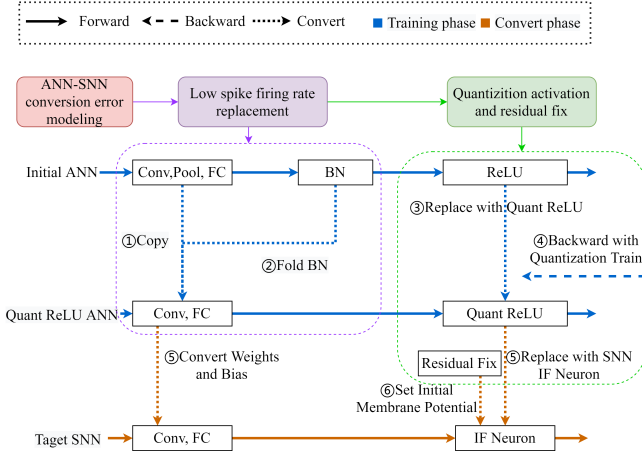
Forward Backward Convert ■ Training phase ■ Convert phase

ANN-SNN conversion error modeling

Low spike firing rate replacement

Quantizition activation and residual fix

Initial ANN

Conv,Pool, FC

BN

ReLU

①Copy

②Fold BN

③Replace with Quant ReLU

④Backward with Quantization Train

Quant ReLU ANN

Conv, FC

Quant ReLU

⑤Convert Weights and Bias

Residual Fix

⑤Replace with SNN IF Neuron

⑥Set Initial Membrane Potential

Taget SNN

Conv, FC

IF Neuron